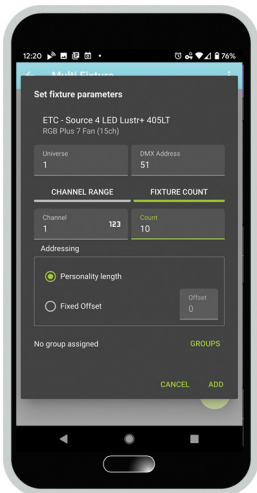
12:20 76%

Multi Fixture

Set fixture parameters

ETC - Source 4 LED Lustr+ 405LT
RGB Plus 7 Fan (15ch)

Universe
1

DMX Address
51

CHANNEL RANGE

FIXTURE COUNT

Channel
1

123

Count
10

Addressing

Personality length

Fixed Offset

Offset
0

No group assigned

GROUPS

CANCEL

ADD